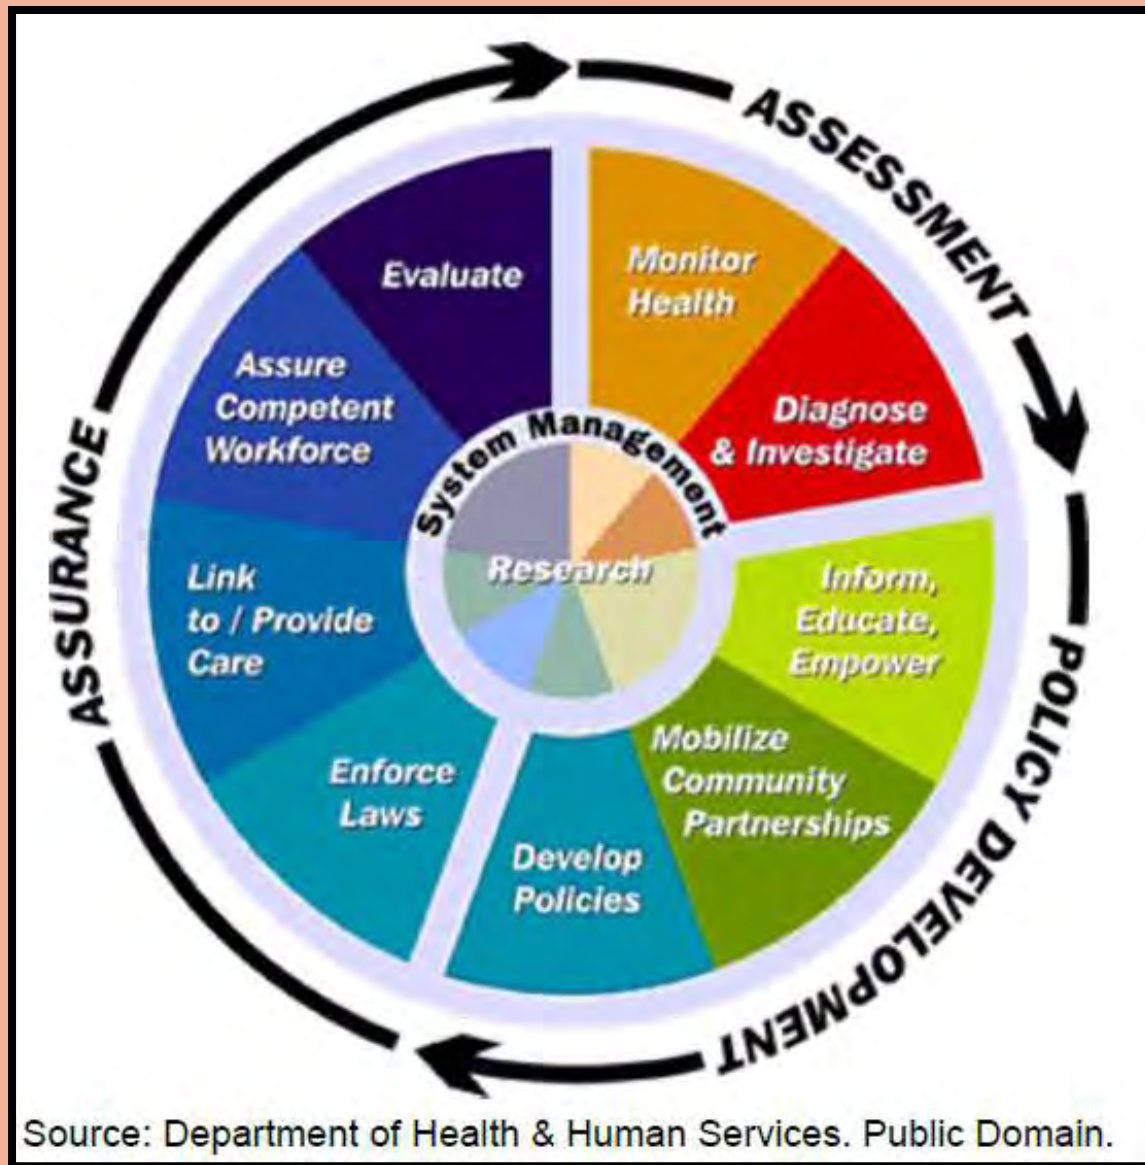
ASSESSMENT

POLICY DEVELOPMENT

ASSURANCE

Monitor Health

Diagnose & Investigate

Inform, Educate, Empower

Mobilize Community Partnerships

Develop Policies

Enforce Laws

Link to / Provide Care

Assure Competent Workforce

Evaluate

System Management

Research

Source: Department of Health & Human Services. Public Domain.